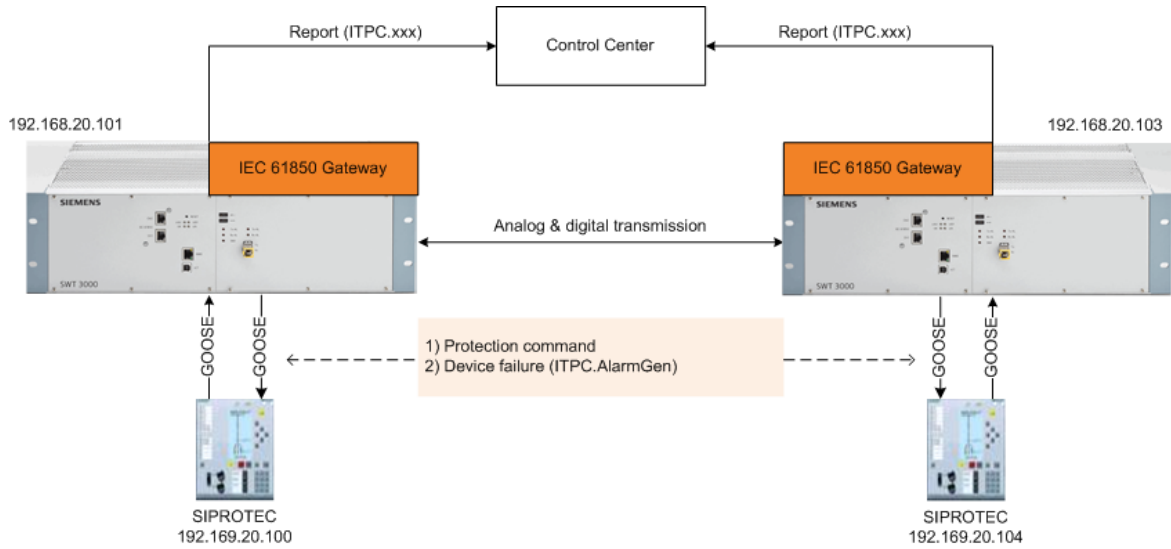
Report (ITPC.xxx)

Control Center

Report (ITPC.xxx)

192.168.20.101

192.168.20.103

IEC 61850 Gateway

IEC 61850 Gateway

SIEMENS

SIEMENS

SWT 3000

SWT 3000

Analog & digital transmission

GOOSE

GOOSE

GOOSE

GOOSE

1) Protection command
2) Device failure (ITPC.AlarmGen)

SIPROTEC
192.169.20.100

SIPROTEC
192.169.20.104